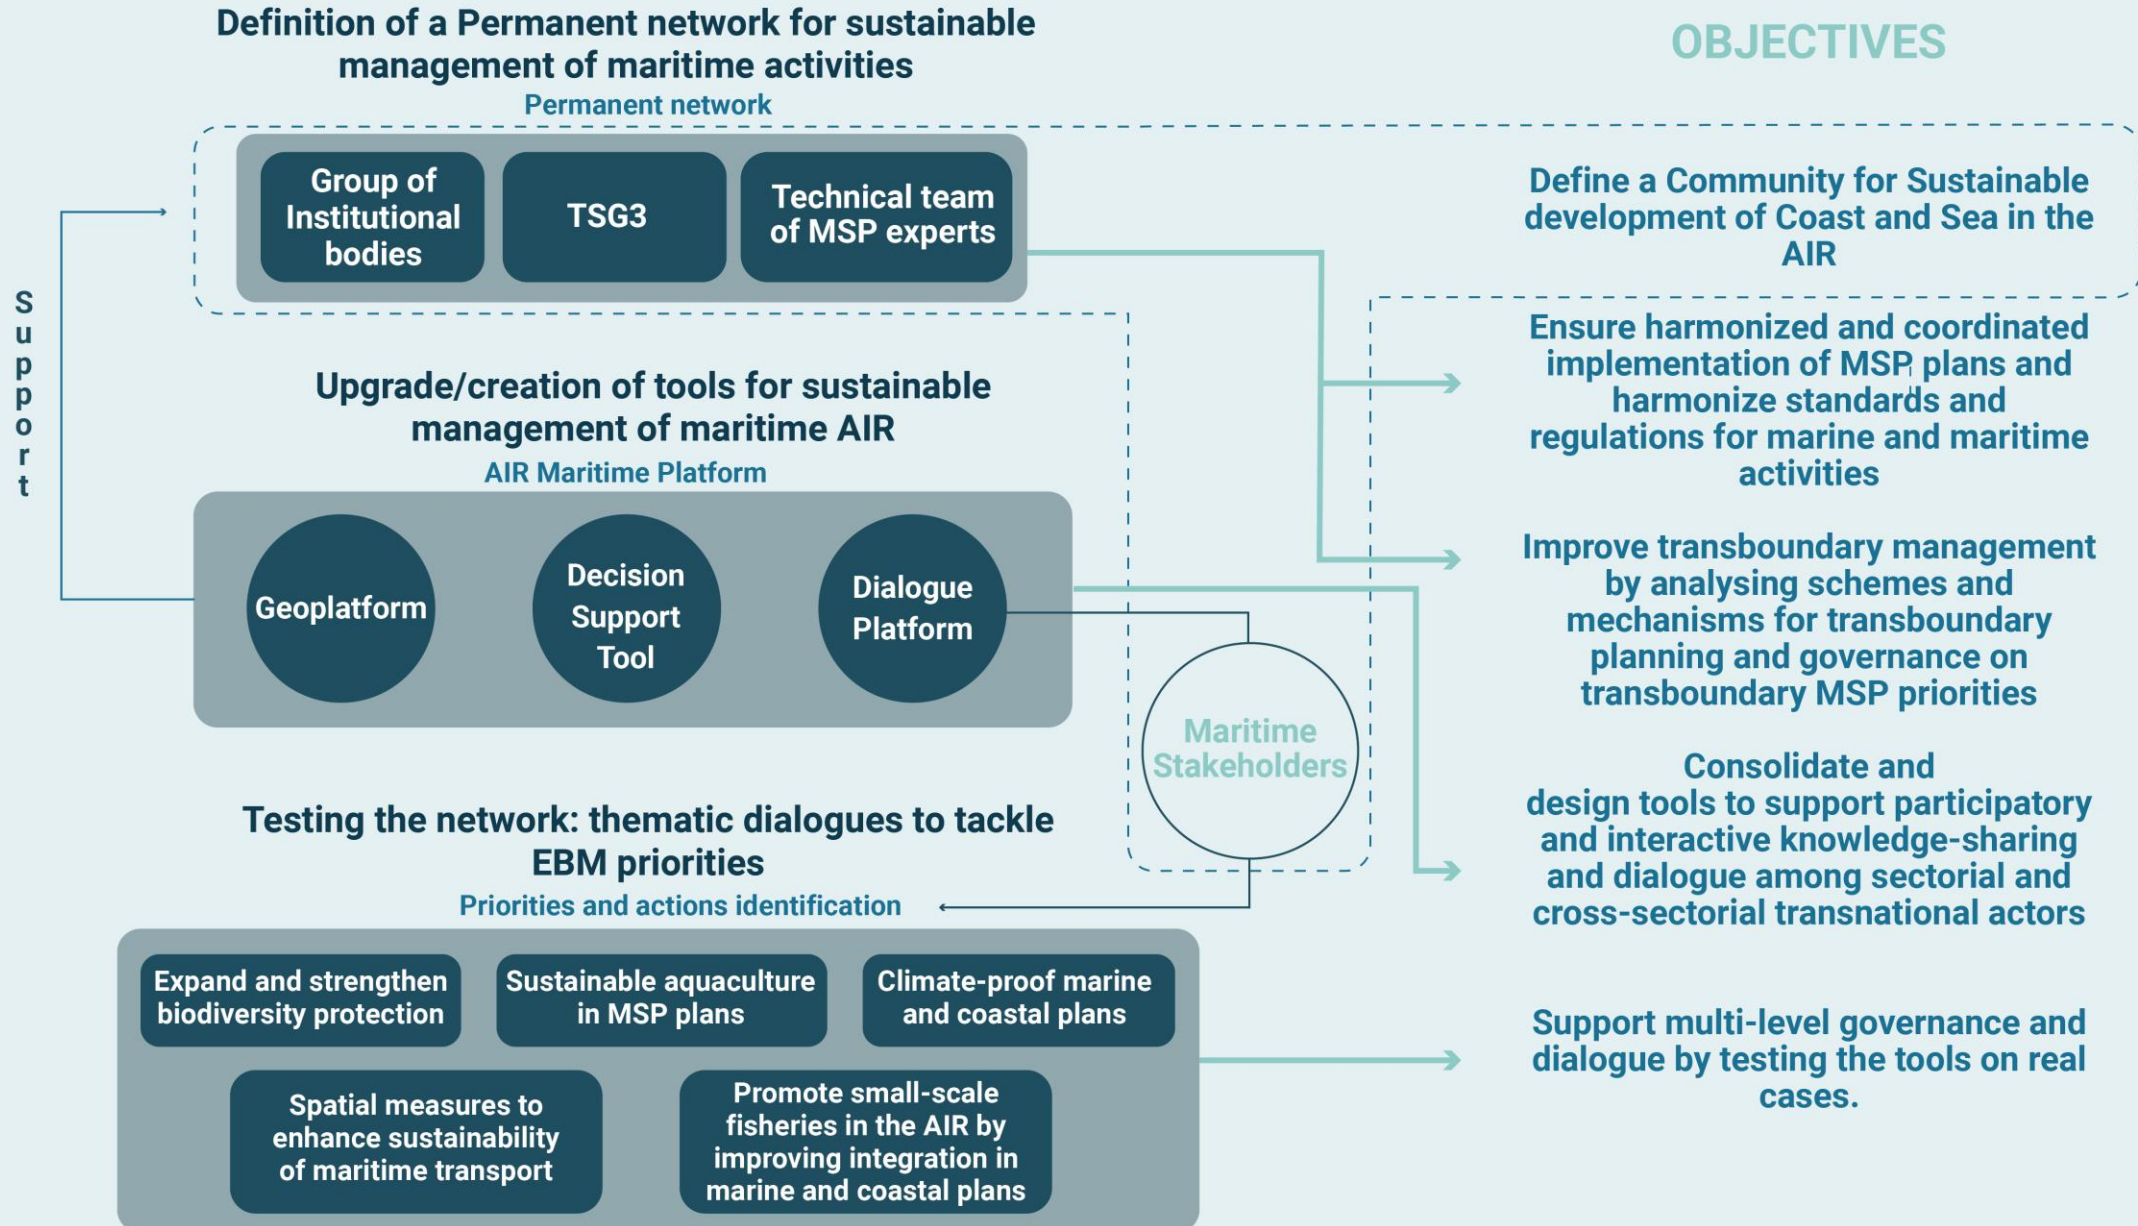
Definition of a Permanent network for sustainable management of maritime activities

Permanent network

Group of Institutional bodies

TSG3

Technical team of MSP experts

OBJECTIVES

Define a Community for Sustainable development of Coast and Sea in the AIR

Support

Ensure harmonized and coordinated implementation of MSP plans and harmonize standards and regulations for marine and maritime activities

Upgrade/creation of tools for sustainable management of maritime AIR

AIR Maritime Platform

Geoplatform

Decision Support Tool

Dialogue Platform

Improve transboundary management by analysing schemes and mechanisms for transboundary planning and governance on transboundary MSP priorities

Maritime Stakeholders

Consolidate and design tools to support participatory and interactive knowledge-sharing and dialogue among sectorial and cross-sectorial transnational actors

Testing the network: thematic dialogues to tackle EBM priorities

Priorities and actions identification

Expand and strengthen biodiversity protection

Sustainable aquaculture in MSP plans

Climate-proof marine and coastal plans

Spatial measures to enhance sustainability of maritime transport

Promote small-scale fisheries in the AIR by improving integration in marine and coastal plans

Support multi-level governance and dialogue by testing the tools on real cases.